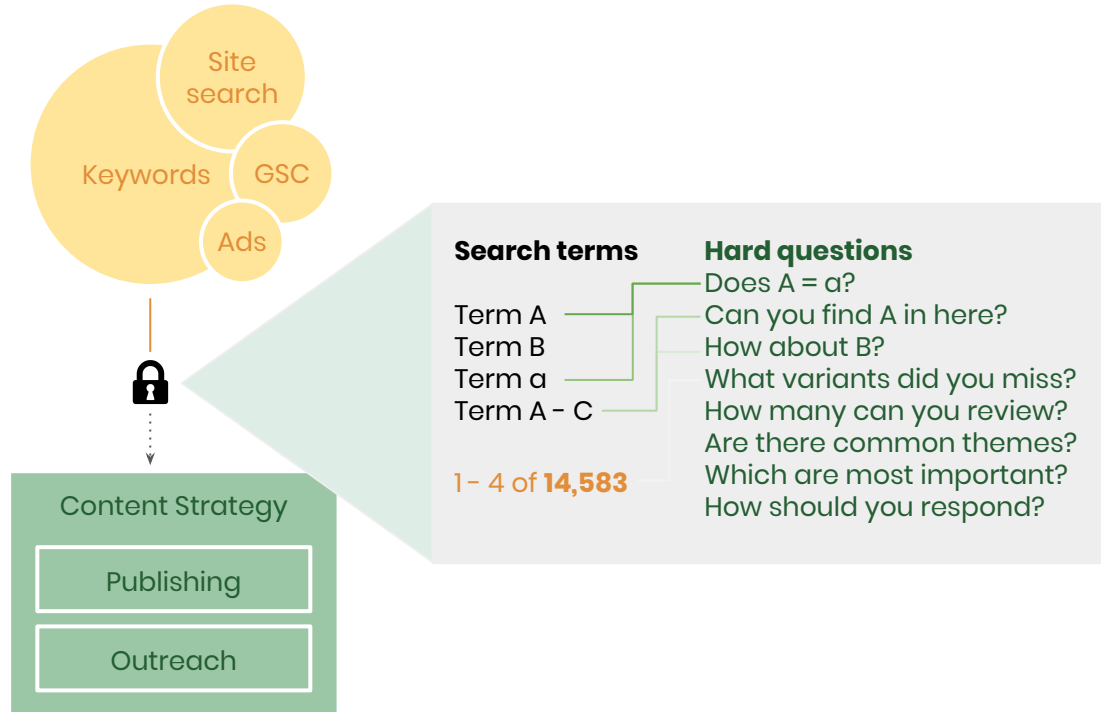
Site search

Keywords

GSC

Ads

Search terms

Term A
Term B
Term a
Term A - C

1- 4 of **14,583**

Hard questions

Does A = a?
Can you find A in here?
How about B?
What variants did you miss?
How many can you review?
Are there common themes?
Which are most important?
How should you respond?

Content Strategy

Publishing

Outreach